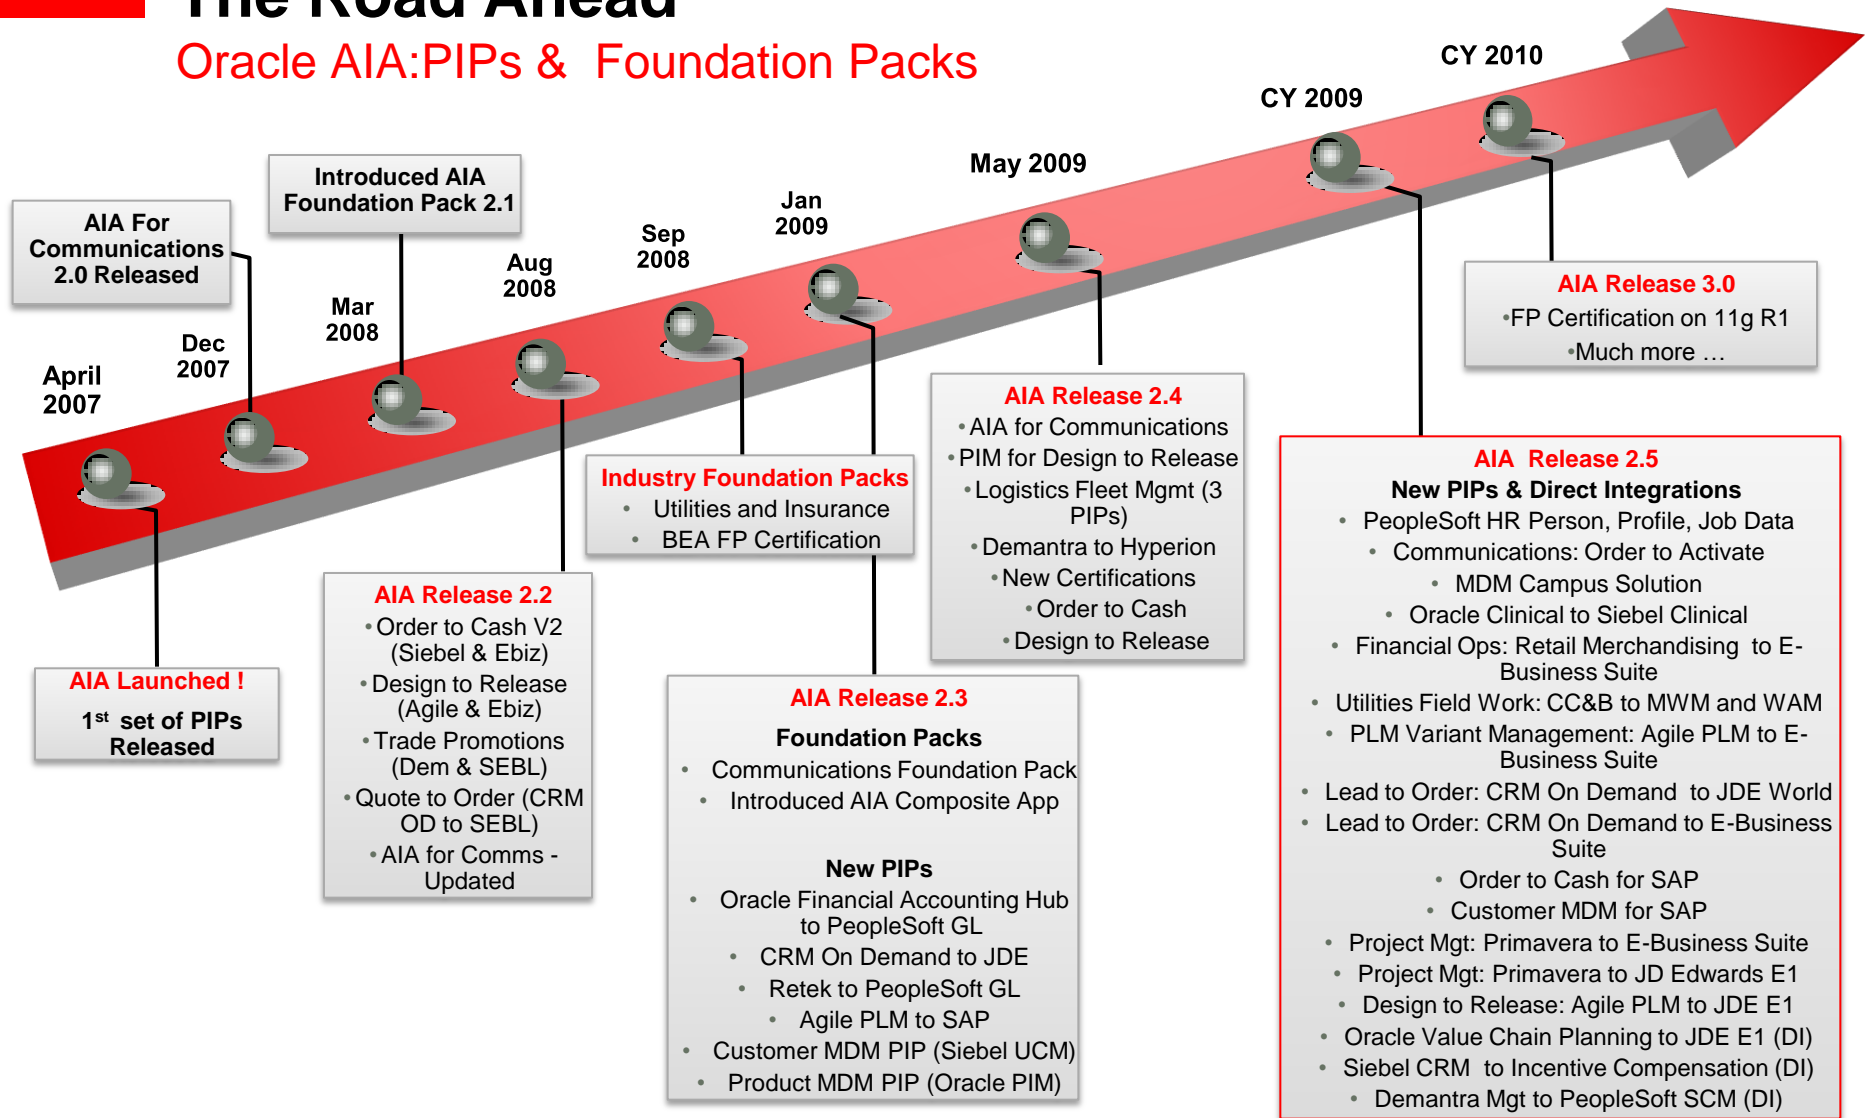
The Road Ahead

Oracle AIA:PIPs & Foundation Packs

AIA For Communications 2.0 Released

Introduced AIA Foundation Pack 2.1

April 2007

Dec 2007

Mar 2008

Aug 2008

Sep 2008

Jan 2009

May 2009

CY 2009

CY 2010

AIA Release 3.0
•FP Certification on 11g R1
•Much more …

AIA Release 2.4
•AIA for Communications
•PIM for Design to Release
•Logistics Fleet Mgmt (3 PIPs)
•Demantra to Hyperion
•New Certifications
•Order to Cash
•Design to Release

Industry Foundation Packs
• Utilities and Insurance
• BEA FP Certification

AIA Release 2.5
New PIPs & Direct Integrations
• PeopleSoft HR Person, Profile, Job Data
• Communications: Order to Activate
• MDM Campus Solution
• Oracle Clinical to Siebel Clinical
• Financial Ops: Retail Merchandising to E-Business Suite
• Utilities Field Work: CC&B to MWM and WAM
• PLM Variant Management: Agile PLM to E-Business Suite
• Lead to Order: CRM On Demand to JDE World
• Lead to Order: CRM On Demand to E-Business Suite
• Order to Cash for SAP
• Customer MDM for SAP
• Project Mgt: Primavera to E-Business Suite
• Project Mgt: Primavera to JD Edwards E1
• Design to Release: Agile PLM to JDE E1
• Oracle Value Chain Planning to JDE E1 (DI)
• Siebel CRM to Incentive Compensation (DI)
• Demantra Mgt to PeopleSoft SCM (DI)

AIA Release 2.2
•Order to Cash V2 (Siebel & Ebiz)
•Design to Release (Agile & Ebiz)
•Trade Promotions (Dem & SEBL)
•Quote to Order (CRM OD to SEBL)
•AIA for Comms - Updated

AIA Launched !
1$^{st}$ set of PIPs Released

AIA Release 2.3
Foundation Packs
• Communications Foundation Pack
• Introduced AIA Composite App

New PIPs
• Oracle Financial Accounting Hub to PeopleSoft GL
• CRM On Demand to JDE
• Retek to PeopleSoft GL
• Agile PLM to SAP
• Customer MDM PIP (Siebel UCM)
• Product MDM PIP (Oracle PIM)